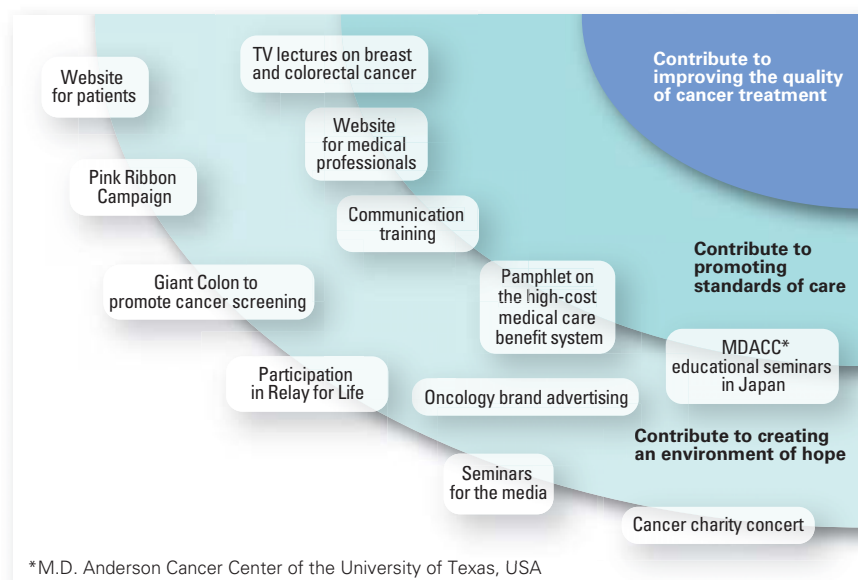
Contribute to improving the quality of cancer treatment

TV lectures on breast and colorectal cancer

Website for patients

Website for medical professionals

Pink Ribbon Campaign

Communication training

Contribute to promoting standards of care

Giant Colon to promote cancer screening

Pamphlet on the high-cost medical care benefit system

MDACC* educational seminars in Japan

Participation in Relay for Life

Oncology brand advertising

Contribute to creating an environment of hope

Seminars for the media

Cancer charity concert

*M.D. Anderson Cancer Center of the University of Texas, USA